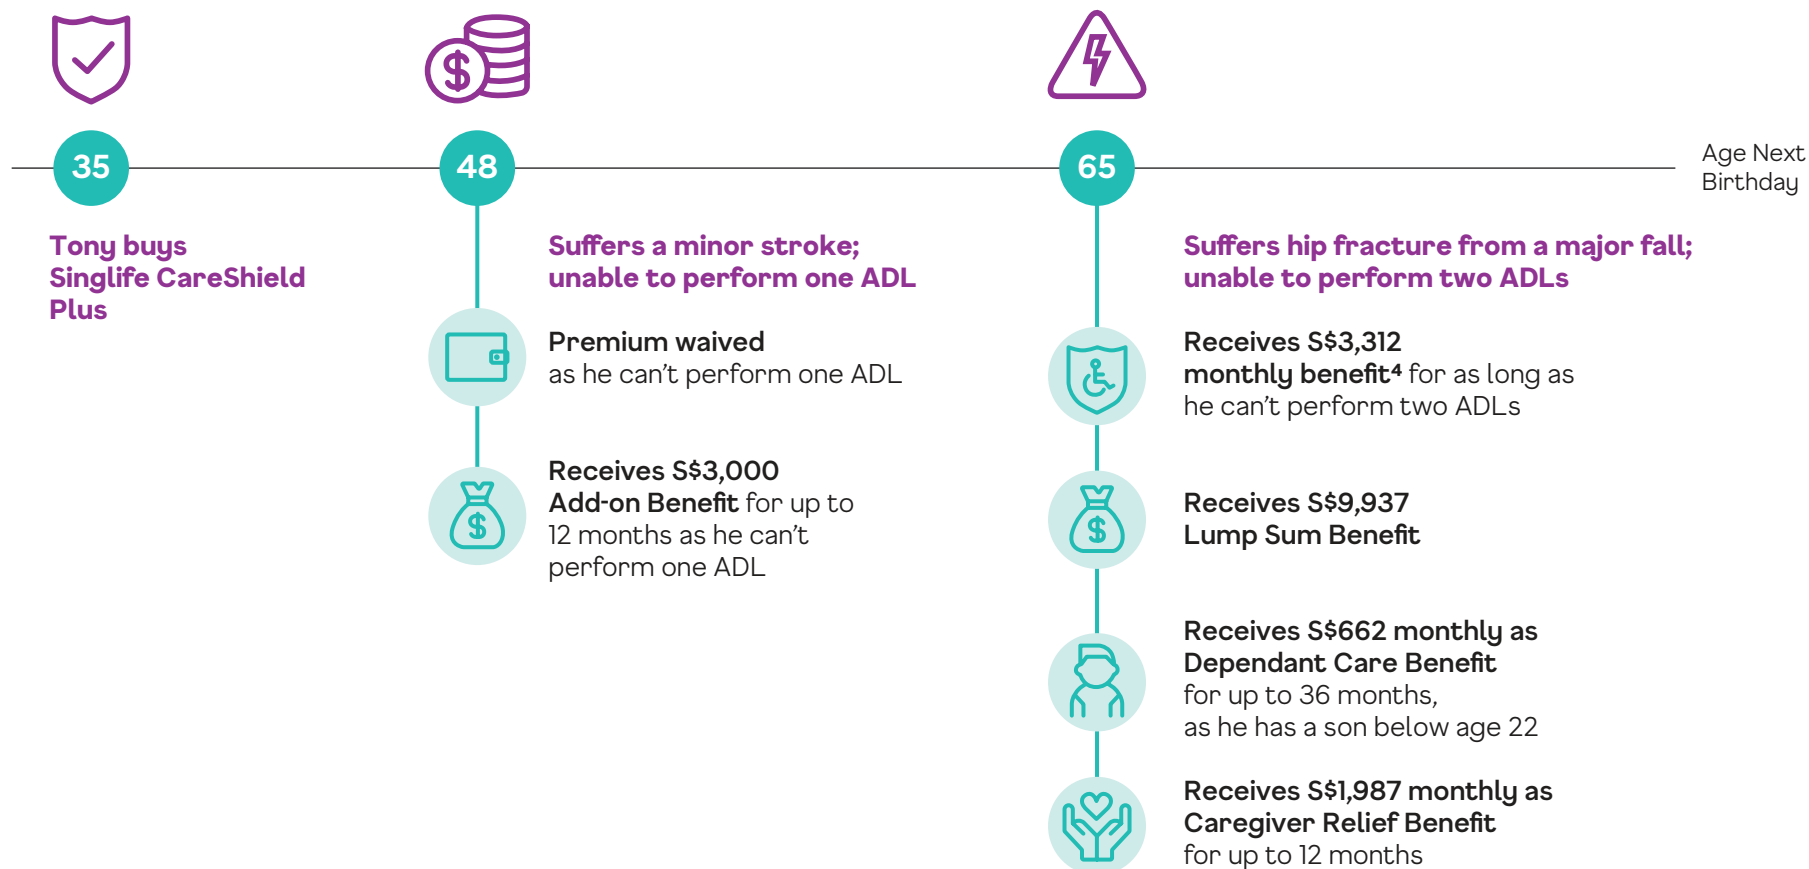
35

48

65

Age Next Birthday

Tony buys Singlife CareShield Plus

Suffers a minor stroke; unable to perform one ADL

Premium waived as he can’t perform one ADL

Receives S$3,000 Add-on Benefit for up to 12 months as he can’t perform one ADL

Suffers hip fracture from a major fall; unable to perform two ADLs

Receives S$3,312 monthly benefit$^4$ for as long as he can’t perform two ADLs

Receives S$9,937 Lump Sum Benefit

Receives S$662 monthly as Dependant Care Benefit for up to 36 months, as he has a son below age 22

Receives S$1,987 monthly as Caregiver Relief Benefit for up to 12 months